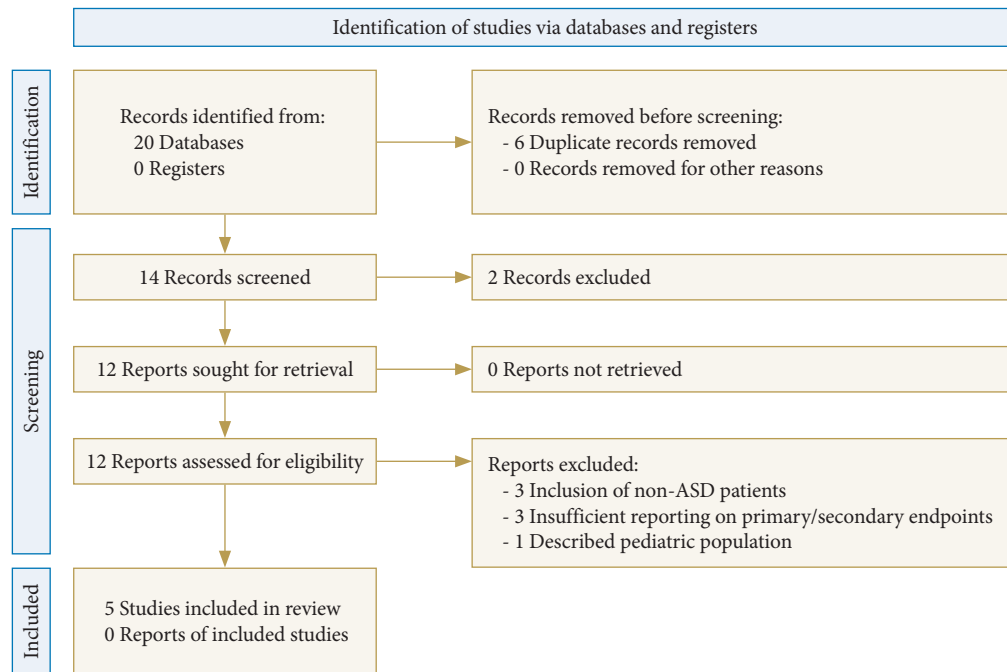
Identification of studies via databases and registers

Identification

Records identified from:
20 Databases
0 Registers

Records removed before screening:
- 6 Duplicate records removed
- 0 Records removed for other reasons

Screening

14 Records screened

2 Records excluded

12 Reports sought for retrieval

0 Reports not retrieved

12 Reports assessed for eligibility

Reports excluded:
- 3 Inclusion of non-ASD patients
- 3 Insufficient reporting on primary/secondary endpoints
- 1 Described pediatric population

Included

5 Studies included in review
0 Reports of included studies